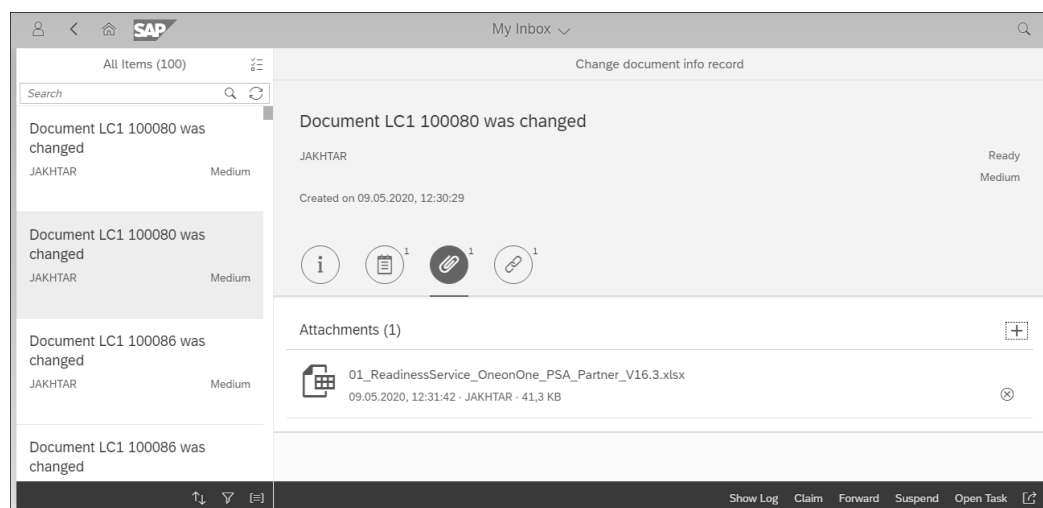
SAP

My Inbox

All Items (100)

Search

Document LC1 100080 was changed
JAKHTAR Medium

Document LC1 100080 was changed
JAKHTAR Medium

Document LC1 100086 was changed
JAKHTAR Medium

Document LC1 100086 was changed

Change document info record

Document LC1 100080 was changed

JAKHTAR

Ready
Medium

Created on 09.05.2020, 12:30:29

1 1 1

Attachments (1)

01_ReadinessService_OneonOne_PSA_Partner_V16.3.xlsx
09.05.2020, 12:31:42 · JAKHTAR · 41,3 KB

Show Log Claim Forward Suspend Open Task